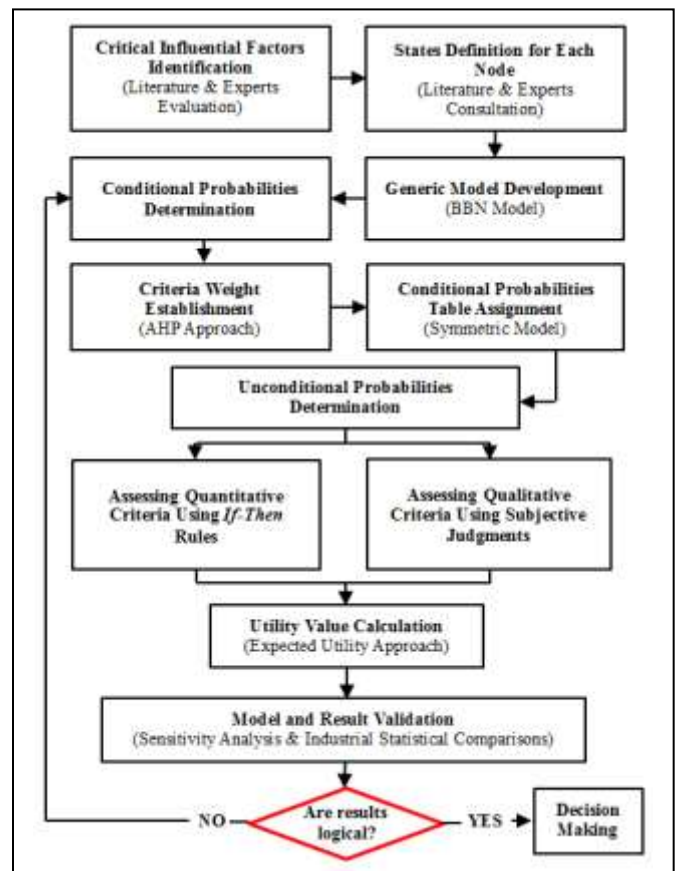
Critical Influential Factors Identification
(Literature & Experts Evaluation)

States Definition for Each Node
(Literature & Experts Consultation)

Conditional Probabilities Determination

Generic Model Development
(BBN Model)

Criteria Weight Establishment
(AHP Approach)

Conditional Probabilities Table Assignment
(Symmetric Model)

Unconditional Probabilities Determination

Assessing Quantitative Criteria Using If-Then Rules

Assessing Qualitative Criteria Using Subjective Judgments

Utility Value Calculation
(Expected Utility Approach)

Model and Result Validation
(Sensitivity Analysis & Industrial Statistical Comparisons)

NO

Are results logical?

YES

Decision Making